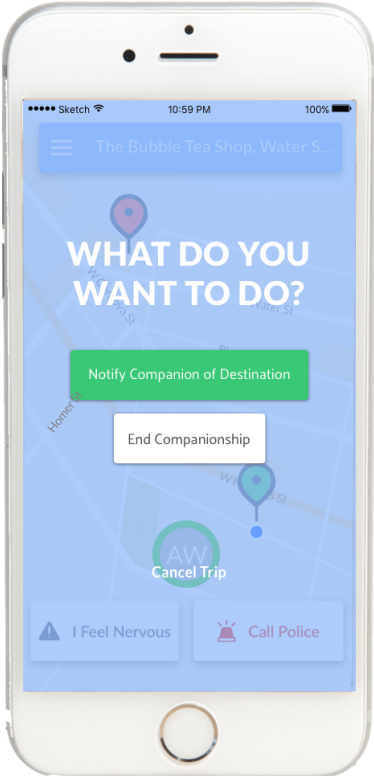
●●●●● Sketch 10:59 PM 100%

The Bubble Tea Shop, Water S...

WHAT DO YOU WANT TO DO?

Water St

Homer St

Notify Companion of Destination

End Companionship

AW

Cancel Trip

I Feel Nervous

Call Police